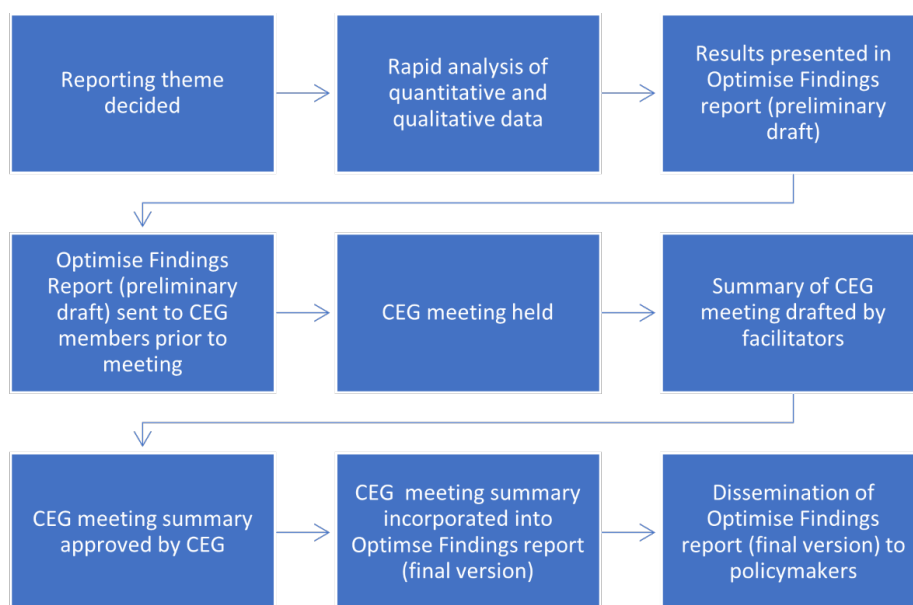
Reporting theme decided

Rapid analysis of quantitative and qualitative data

Results presented in Optimise Findings report (preliminary draft)

Optimise Findings Report (preliminary draft) sent to CEG members prior to meeting

CEG meeting held

Summary of CEG meeting drafted by facilitators

CEG meeting summary approved by CEG

CEG meeting summary incorporated into Optimse Findings report (final version)

Dissemination of Optimise Findings report (final version) to policymakers